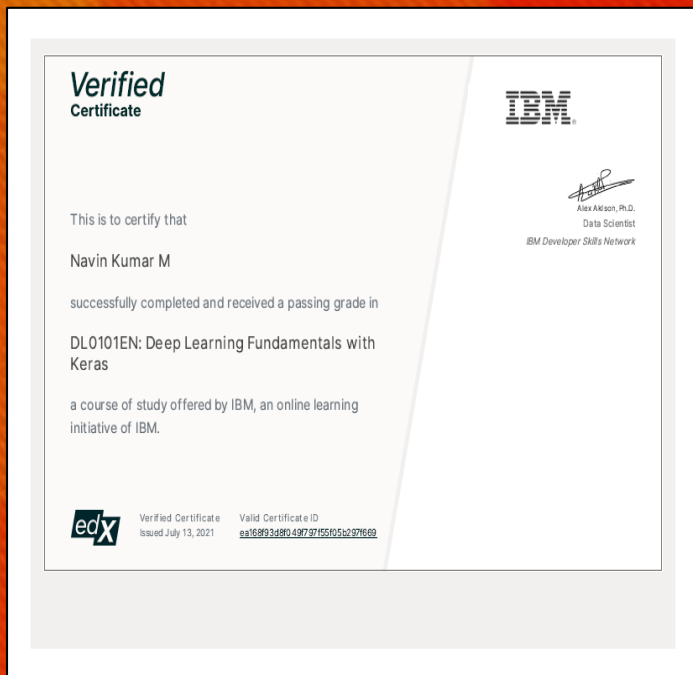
Verified
Certificate

IBM

Alex Aklson, Ph.D.
Data Scientist
IBM Developer Skills Network

This is to certify that

Navin Kumar M

successfully completed and received a passing grade in

DL0101EN: Deep Learning Fundamentals with Keras

a course of study offered by IBM, an online learning initiative of IBM.

edX

Verified Certificate
Issued July 13, 2021

Valid Certificate ID
ea168f93d8f049f797f55f05b297f669